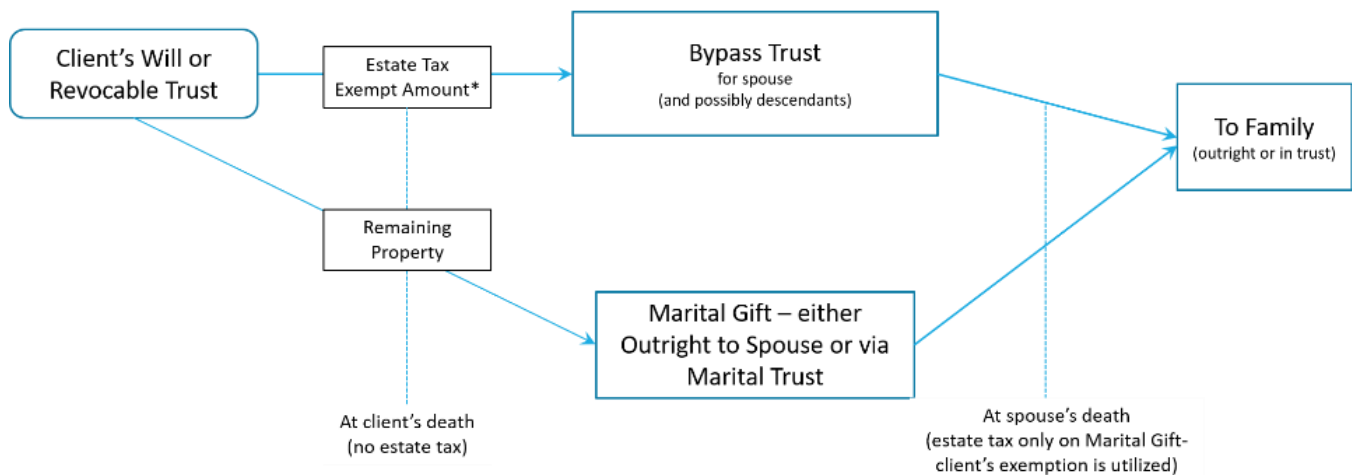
Client's Will or Revocable Trust

Estate Tax Exempt Amount*

Bypass Trust
for spouse
(and possibly descendants)

To Family
(outright or in trust)

Remaining Property

Marital Gift – either Outright to Spouse or via Marital Trust

At client's death
(no estate tax)

At spouse's death
(estate tax only on Marital Gift-client's exemption is utilized)